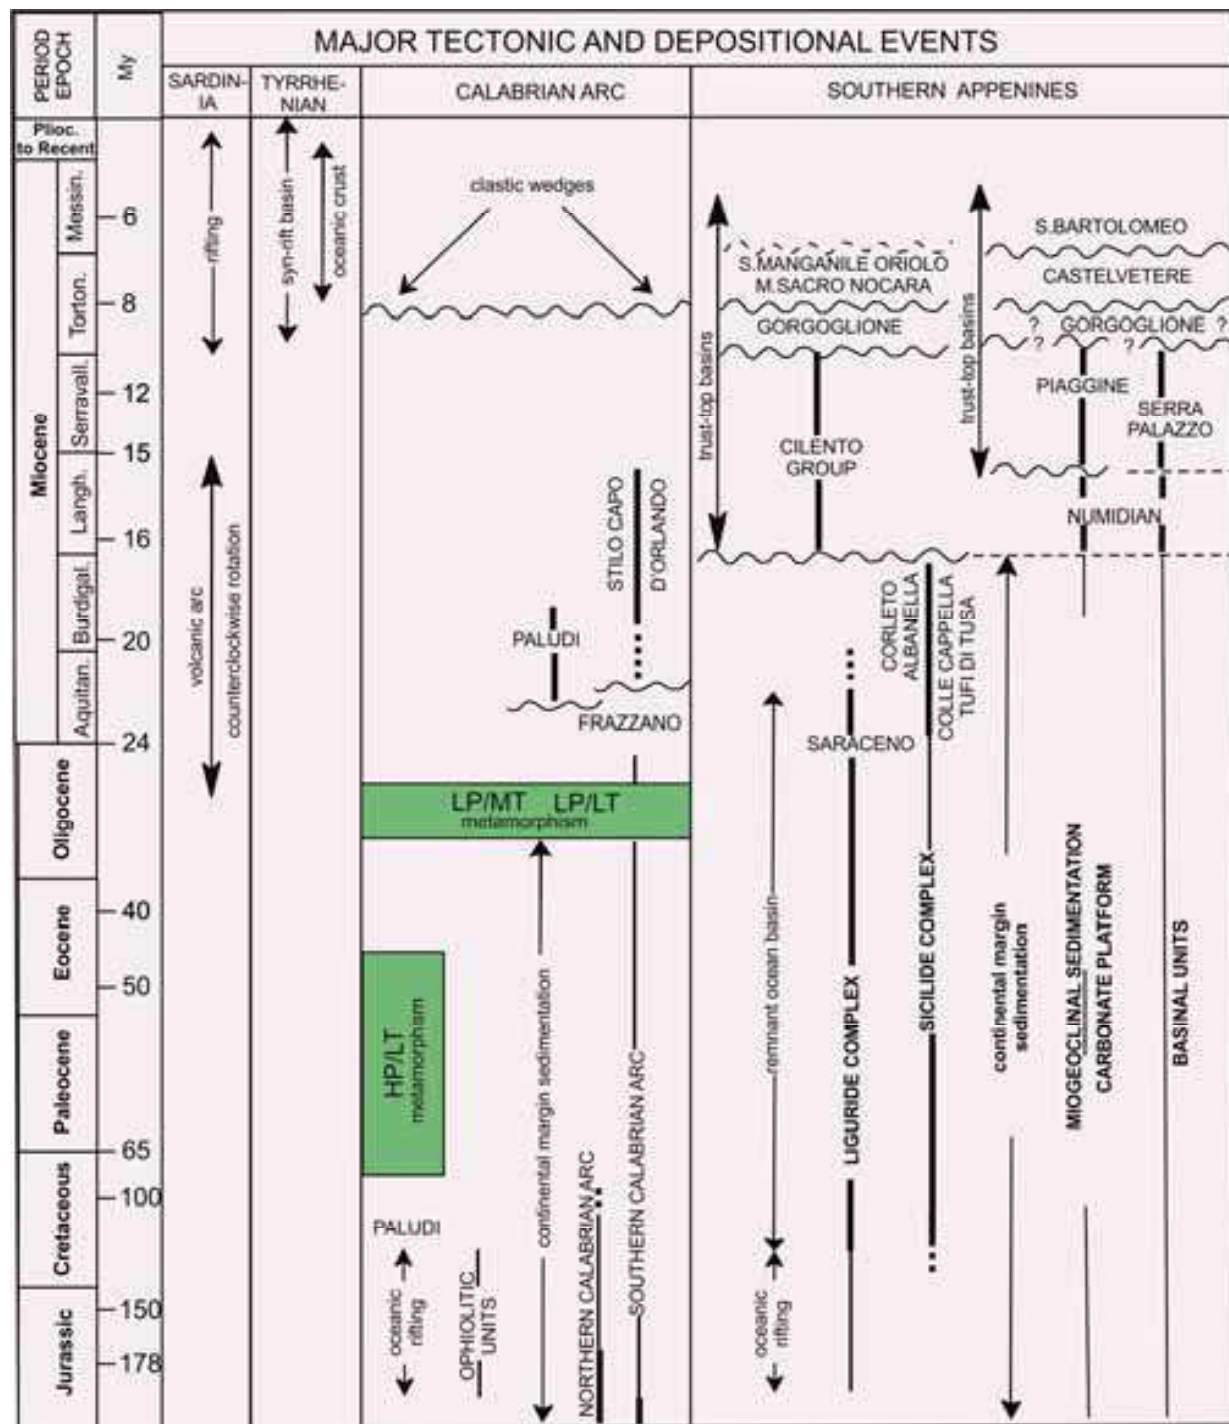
| PERIOD EPOCH | My | MAJOR TECTONIC AND DEPOSITIONAL EVENTS | | | |
|---|---|---|---|---|---|
| | | SARDIN-IA | TYRRHE-NIAN | CALABRIAN ARC | SOUTHERN APPENINES |

Plioc. to Recent

Miocene: Messin., Torton., Serravall., Langh., Burdigal., Aquitan.

Oligocene

Eocene

Paleocene

Cretaceous

Jurassic

6
8
12
15
16
20
24
40
50
65
100
150
178

rifting

volcanic arc
counterclockwise rotation

syn-rift basin

oceanic crust

clastic wedges

STILO CAPO D'ORLANDO

PALUDI

FRAZZANO

LP/MT LP/LT
metamorphism

HP/LT metamorphism

PALUDI

oceanic rifting

OPHIOLITIC UNITS

continental margin sedimentation

NORTHERN CALABRIAN ARC

SOUTHERN CALABRIAN ARC

trust-top basins

S.MANGANILE ORIOLO
M.SACRO NOCARA

GORGOGLIONE

CILENTO GROUP

trust-top basins

S.BARTOLOMEO

CASTELVETERE

? GORGOGLIONE ?
? ?

PIAGGINE

SERRA PALAZZO

NUMIDIAN

CORLETO ALBANELLA

COLLE CAPPELLA TUFI DI TUSA

SARACENO

remnant ocean basin

LIGURIDE COMPLEX

SICILIDE COMPLEX

continental margin sedimentation

MIOGEOCLINAL SEDIMENTATION
CARBONATE PLATFORM

BASINAL UNITS

oceanic rifting